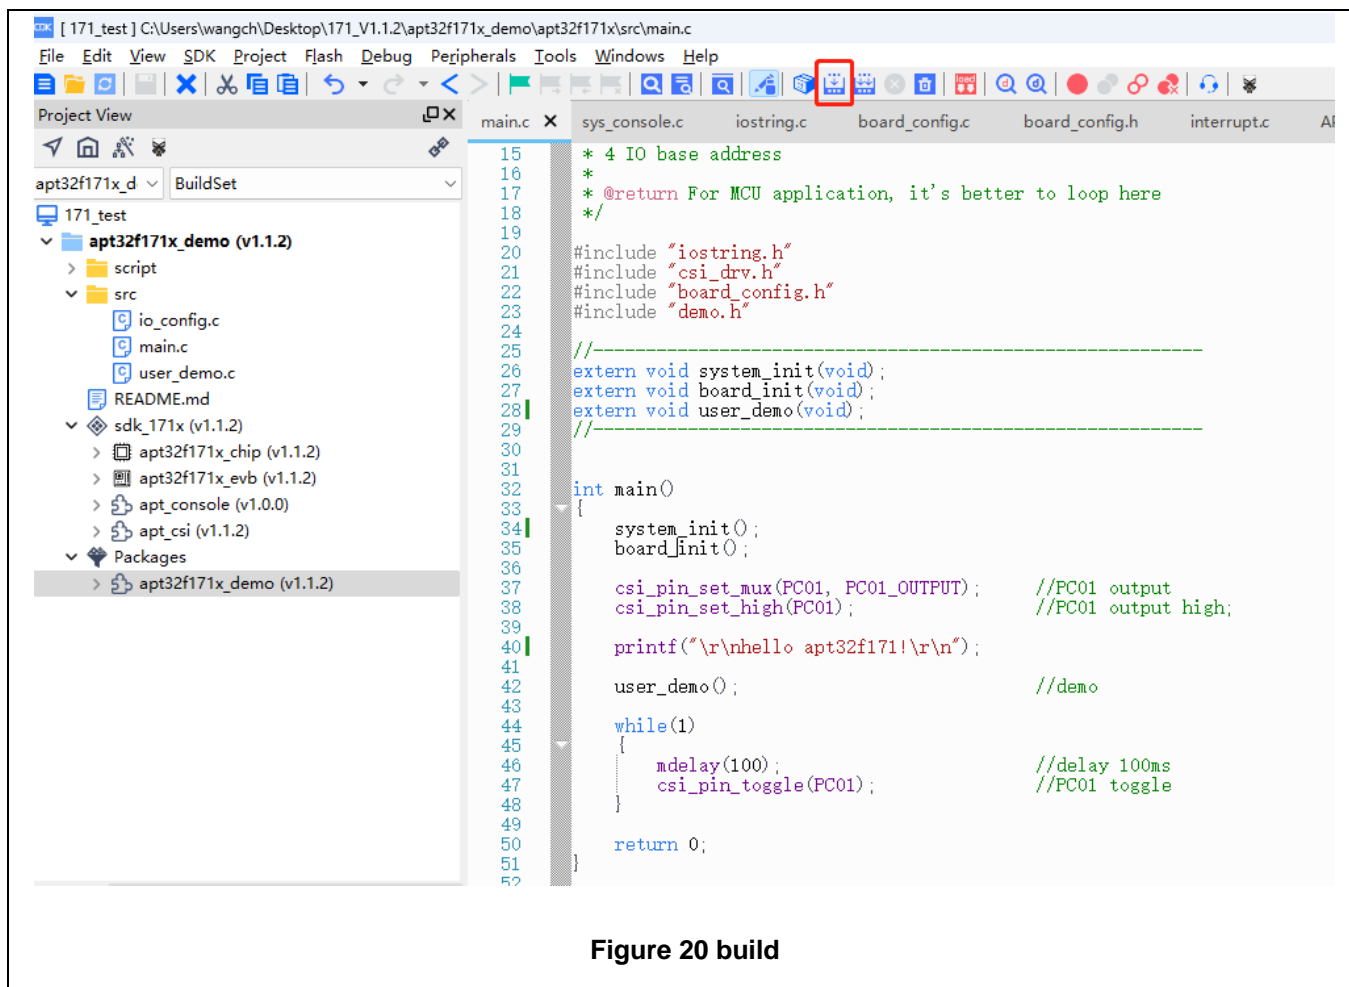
[ 171_test ] C:\Users\wangch\Desktop\171_V1.1.2\apt32f171x_demo\apt32f171x\src\main.c

File Edit View SDK Project Flash Debug Peripherals Tools Windows Help

Project View

apt32f171x_d BuildSet

171_test
apt32f171x_demo (v1.1.2)
script
src
io_config.c
main.c
user_demo.c
README.md
sdk_171x (v1.1.2)
apt32f171x_chip (v1.1.2)
apt32f171x_evb (v1.1.2)
apt_console (v1.0.0)
apt_csi (v1.1.2)
Packages
apt32f171x_demo (v1.1.2)

main.c sys_console.c iostring.c board_config.c board_config.h interrupt.c AI

15 * 4 IO base address
16 *
17 * @return For MCU application, it's better to loop here
18 */
19
20 #include "iostring.h"
21 #include "csi_drv.h"
22 #include "board_config.h"
23 #include "demo.h"
24
25 //----------------------------------------------------------------------
26 extern void system_init(void);
27 extern void board_init(void);
28 extern void user_demo(void);
29 //----------------------------------------------------------------------
30
31
32 int main()
33 {
34 system_init();
35 board_init();
36
37 csi_pin_set_mux(PC01, PC01_OUTPUT); //PC01 output
38 csi_pin_set_high(PC01); //PC01 output high;
39
40 printf("\r\nhello apt32f171!\r\n");
41
42 user_demo(); //demo
43
44 while(1)
45 {
46 mdelay(100); //delay 100ms
47 csi_pin_toggle(PC01); //PC01 toggle
48 }
49
50 return 0;
51 }
52

Figure 20 build